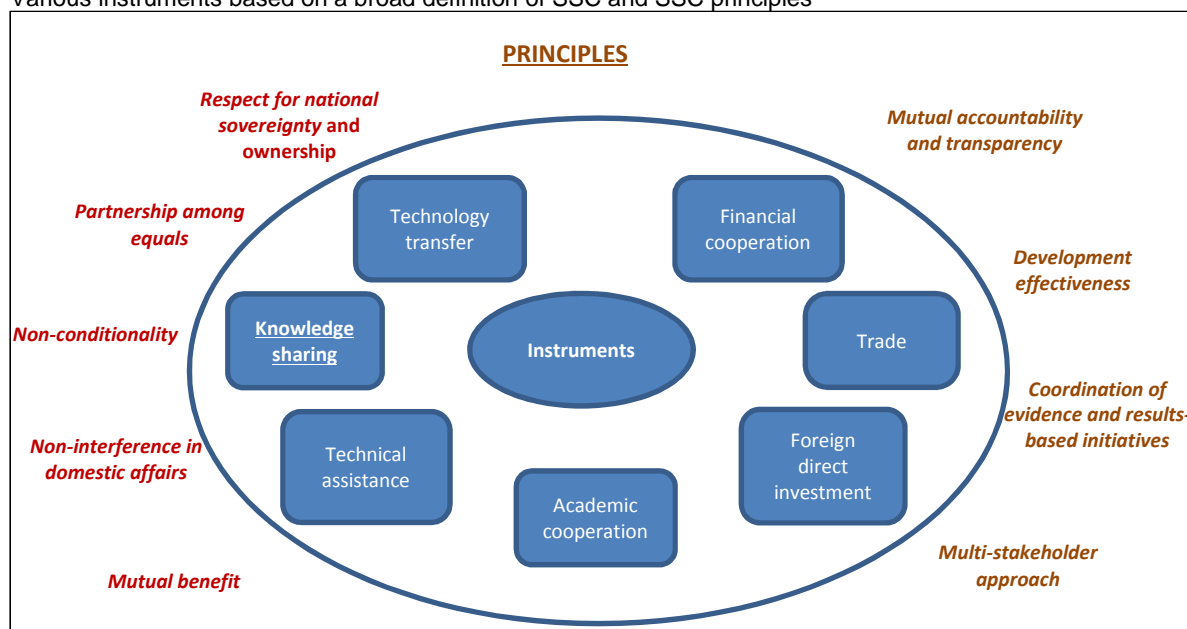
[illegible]

PRINCIPLES

Respect for national sovereignty and ownership

Partnership among equals

Non-conditionality

Non-interference in domestic affairs

Mutual benefit

Mutual accountability and transparency

Development effectiveness

Coordination of evidence and results-based initiatives

Multi-stakeholder approach

Technology transfer

Financial cooperation

Knowledge sharing

Instruments

Trade

Technical assistance

Foreign direct investment

Academic cooperation